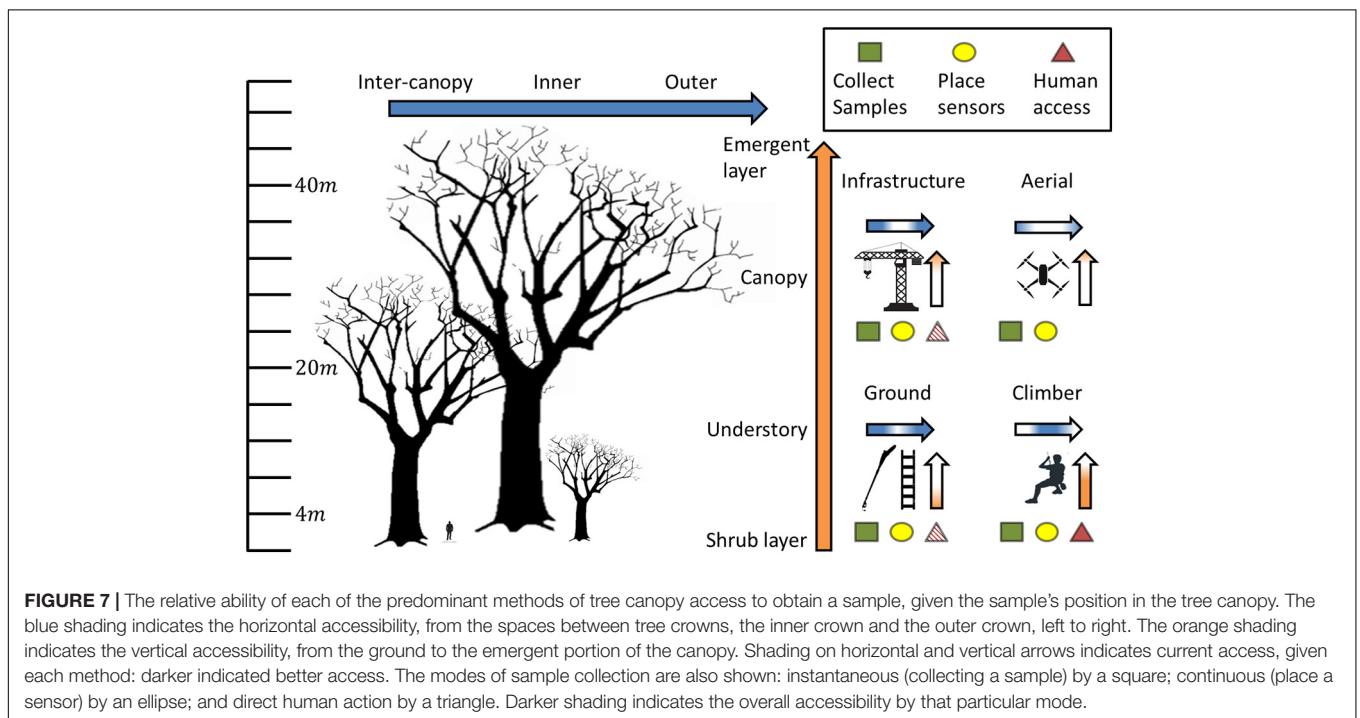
Collect Samples
Place sensors
Human access

Inter-canopy Inner Outer

Emergent layer

$40m$

Infrastructure Aerial

Canopy

$20m$

Ground Climber

Understory

$4m$

Shrub layer

**FIGURE 7 |** The relative ability of each of the predominant methods of tree canopy access to obtain a sample, given the sample's position in the tree canopy. The blue shading indicates the horizontal accessibility, from the spaces between tree crowns, the inner crown and the outer crown, left to right. The orange shading indicates the vertical accessibility, from the ground to the emergent portion of the canopy. Shading on horizontal and vertical arrows indicates current access, given each method: darker indicated better access. The modes of sample collection are also shown: instantaneous (collecting a sample) by a square; continuous (place a sensor) by an ellipse; and direct human action by a triangle. Darker shading indicates the overall accessibility by that particular mode.